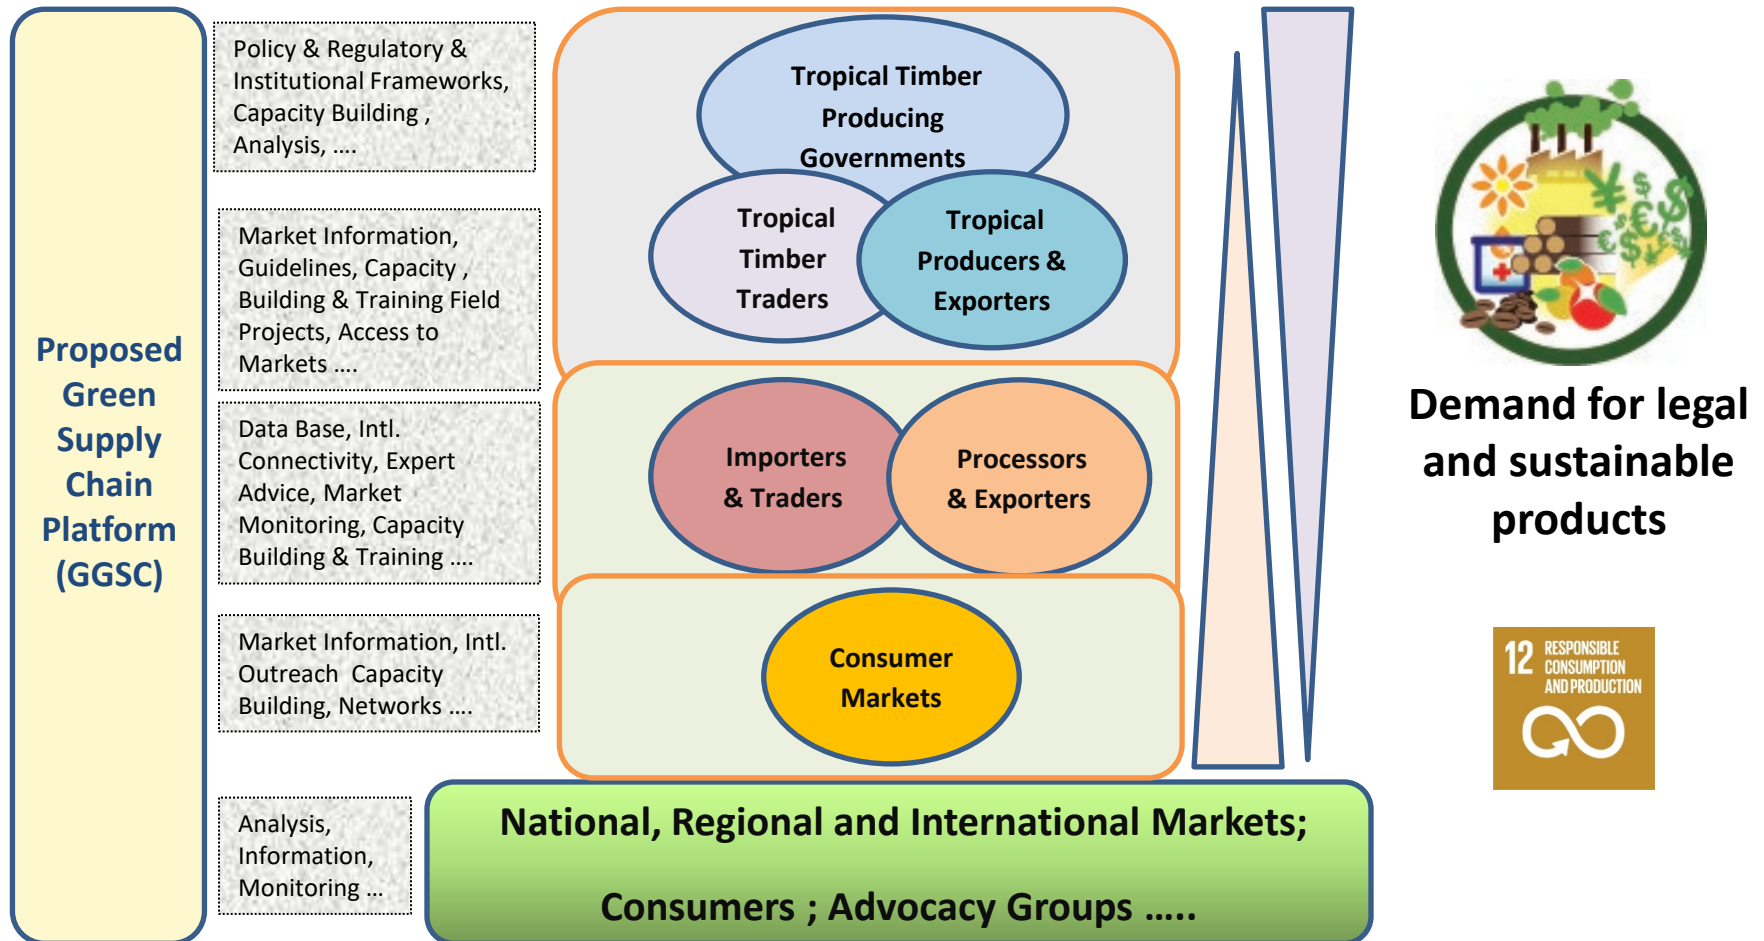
Proposed Green Supply Chain Platform (GGSC)

Policy & Regulatory & Institutional Frameworks, Capacity Building , Analysis, ....

Market Information, Guidelines, Capacity , Building & Training Field Projects, Access to Markets ....

Data Base, Intl. Connectivity, Expert Advice, Market Monitoring, Capacity Building & Training ....

Market Information, Intl. Outreach Capacity Building, Networks ....

Analysis, Information, Monitoring ...

Tropical Timber Producing Governments

Tropical Timber Traders

Tropical Producers & Exporters

Importers & Traders

Processors & Exporters

Consumer Markets

National, Regional and International Markets;

Consumers ; Advocacy Groups .....

Demand for legal and sustainable products

12 RESPONSIBLE CONSUMPTION AND PRODUCTION